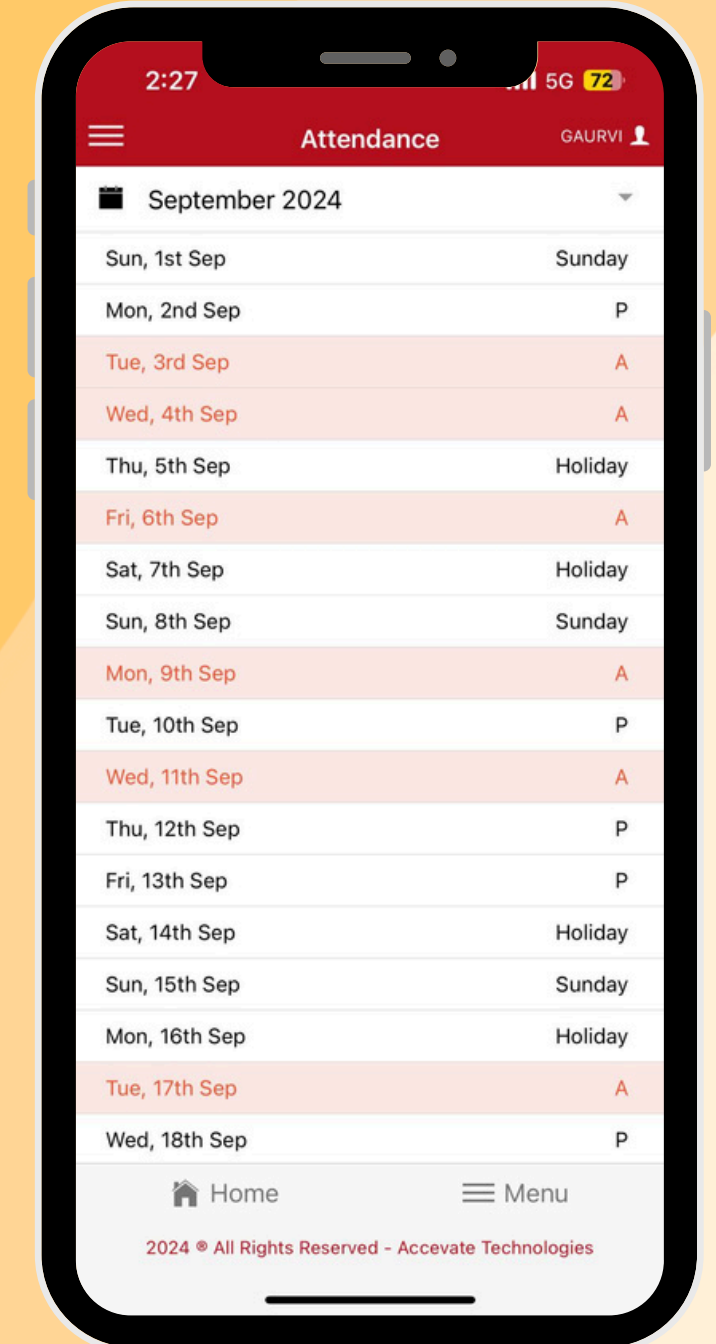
2:27

5G 72

Attendance

GAURVI

September 2024

| | |
|---|---|
| Sun, 1st Sep | Sunday |
| Mon, 2nd Sep | P |
| Tue, 3rd Sep | A |
| Wed, 4th Sep | A |
| Thu, 5th Sep | Holiday |
| Fri, 6th Sep | A |
| Sat, 7th Sep | Holiday |
| Sun, 8th Sep | Sunday |
| Mon, 9th Sep | A |
| Tue, 10th Sep | P |
| Wed, 11th Sep | A |
| Thu, 12th Sep | P |
| Fri, 13th Sep | P |
| Sat, 14th Sep | Holiday |
| Sun, 15th Sep | Sunday |
| Mon, 16th Sep | Holiday |
| Tue, 17th Sep | A |
| Wed, 18th Sep | P |

Home

Menu

2024 ® All Rights Reserved - Accevate Technologies